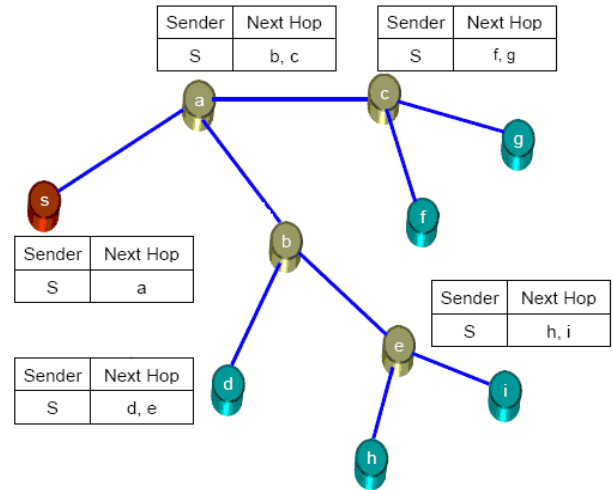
| Sender | Next Hop |
|---|---|
| S | b, c |

| Sender | Next Hop |
|---|---|
| S | f, g |

a

c

g

s

f

b

| Sender | Next Hop |
|---|---|
| S | a |

| Sender | Next Hop |
|---|---|
| S | h, i |

e

| Sender | Next Hop |
|---|---|
| S | d, e |

d

i

h